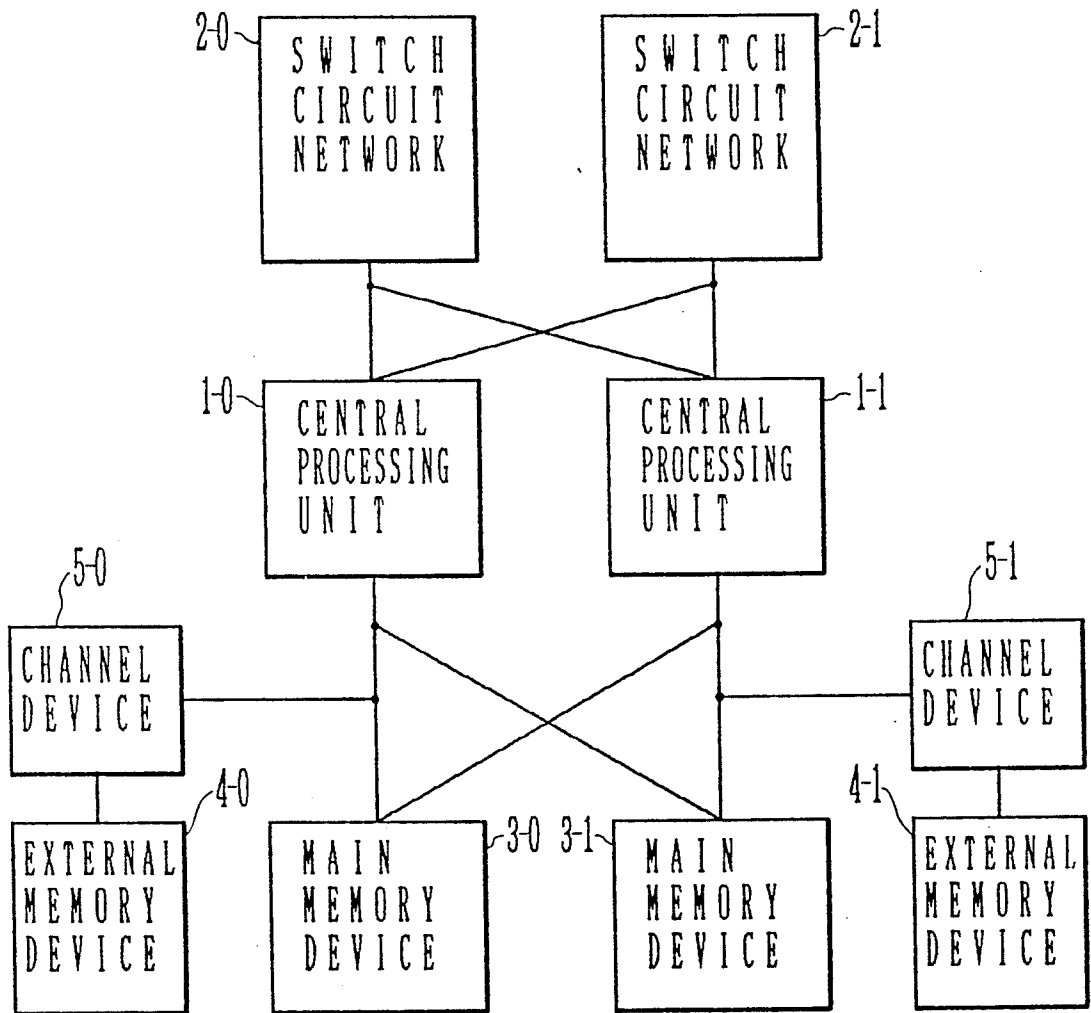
2-0
SWITCH CIRCUIT NETWORK

2-1
SWITCH CIRCUIT NETWORK

1-0
CENTRAL PROCESSING UNIT

1-1
CENTRAL PROCESSING UNIT

5-0
CHANNEL DEVICE

5-1
CHANNEL DEVICE

4-0
EXTERNAL MEMORY DEVICE

3-0
MAIN MEMORY DEVICE

3-1
MAIN MEMORY DEVICE

4-1
EXTERNAL MEMORY DEVICE